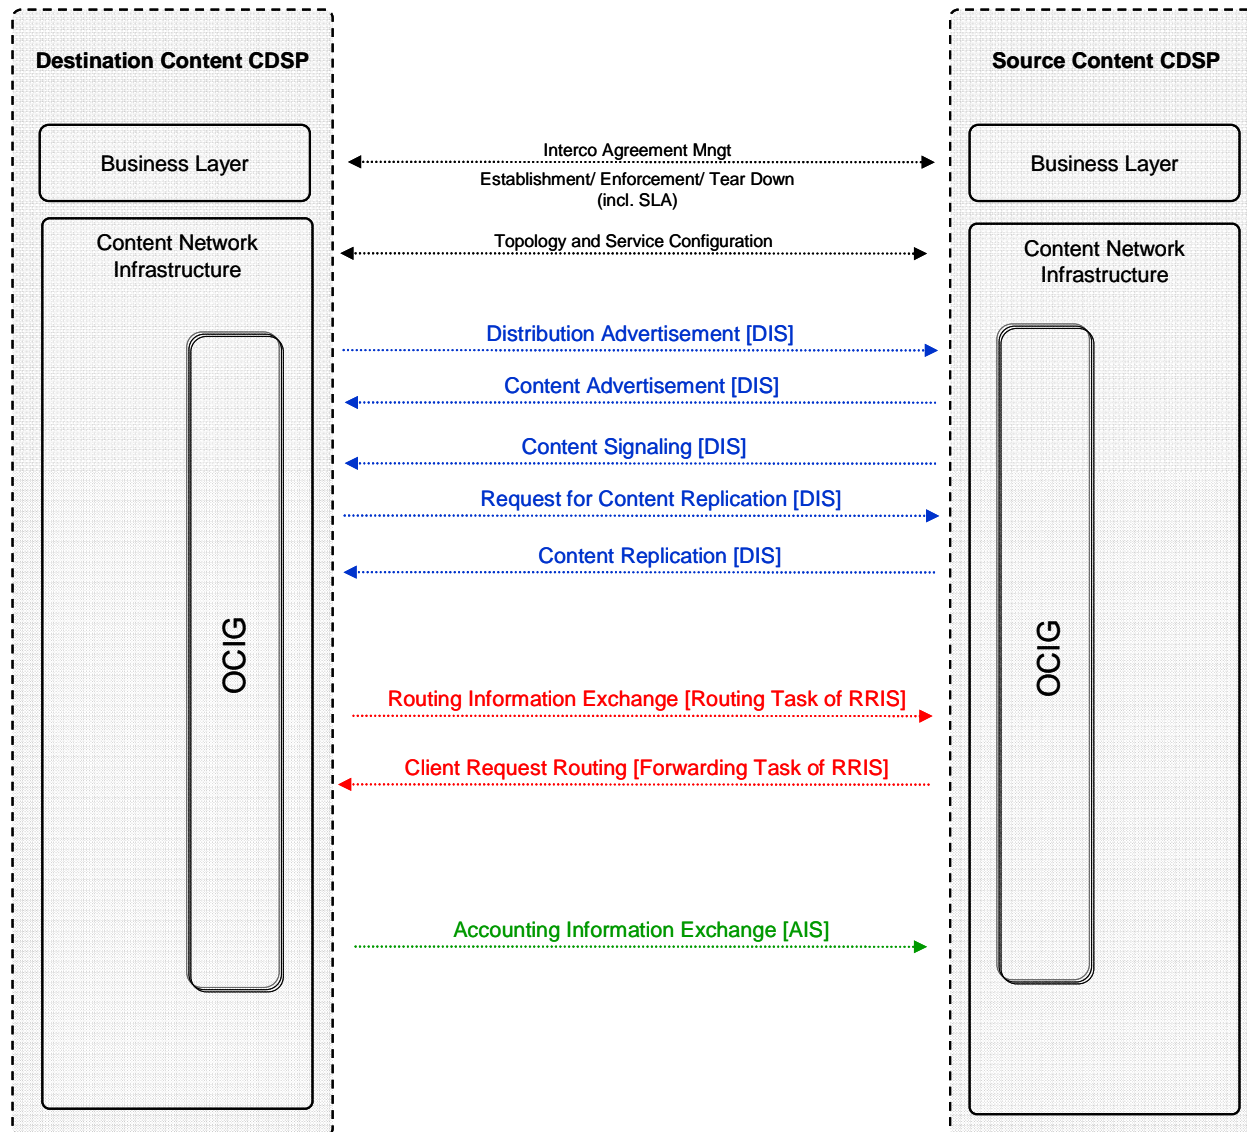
Destination Content CDSP

Business Layer

Content Network Infrastructure

OCIG

Interco Agreement Mngt

Establishment/ Enforcement/ Tear Down (incl. SLA)

Topology and Service Configuration

Distribution Advertisement [DIS]

Content Advertisement [DIS]

Content Signaling [DIS]

Request for Content Replication [DIS]

Content Replication [DIS]

Routing Information Exchange [Routing Task of RRIS]

Client Request Routing [Forwarding Task of RRIS]

Accounting Information Exchange [AIS]

Source Content CDSP

Business Layer

Content Network Infrastructure

OCIG